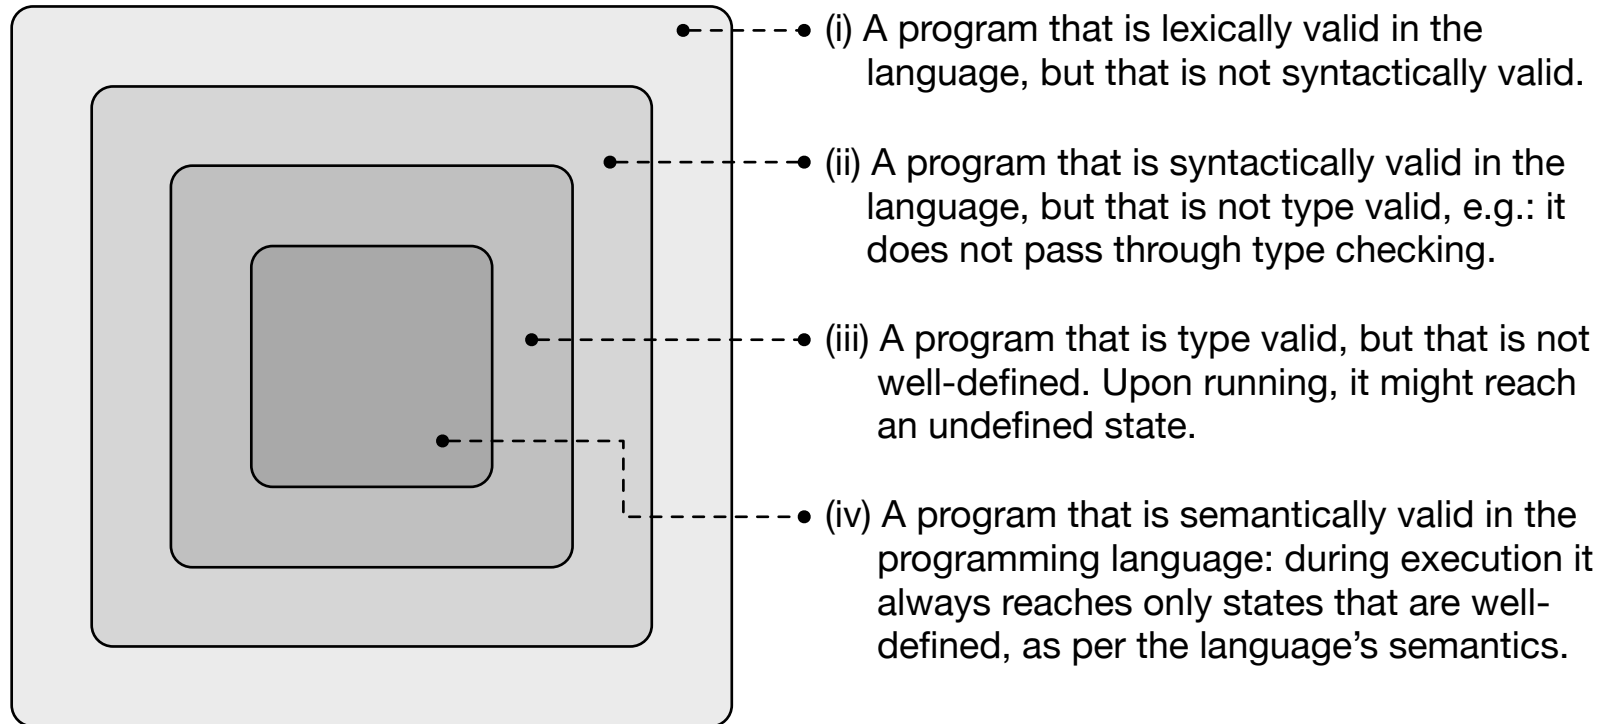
(i) A program that is lexically valid in the language, but that is not syntactically valid.

(ii) A program that is syntactically valid in the language, but that is not type valid, e.g.: it does not pass through type checking.

(iii) A program that is type valid, but that is not well-defined. Upon running, it might reach an undefined state.

(iv) A program that is semantically valid in the programming language: during execution it always reaches only states that are well-defined, as per the language's semantics.